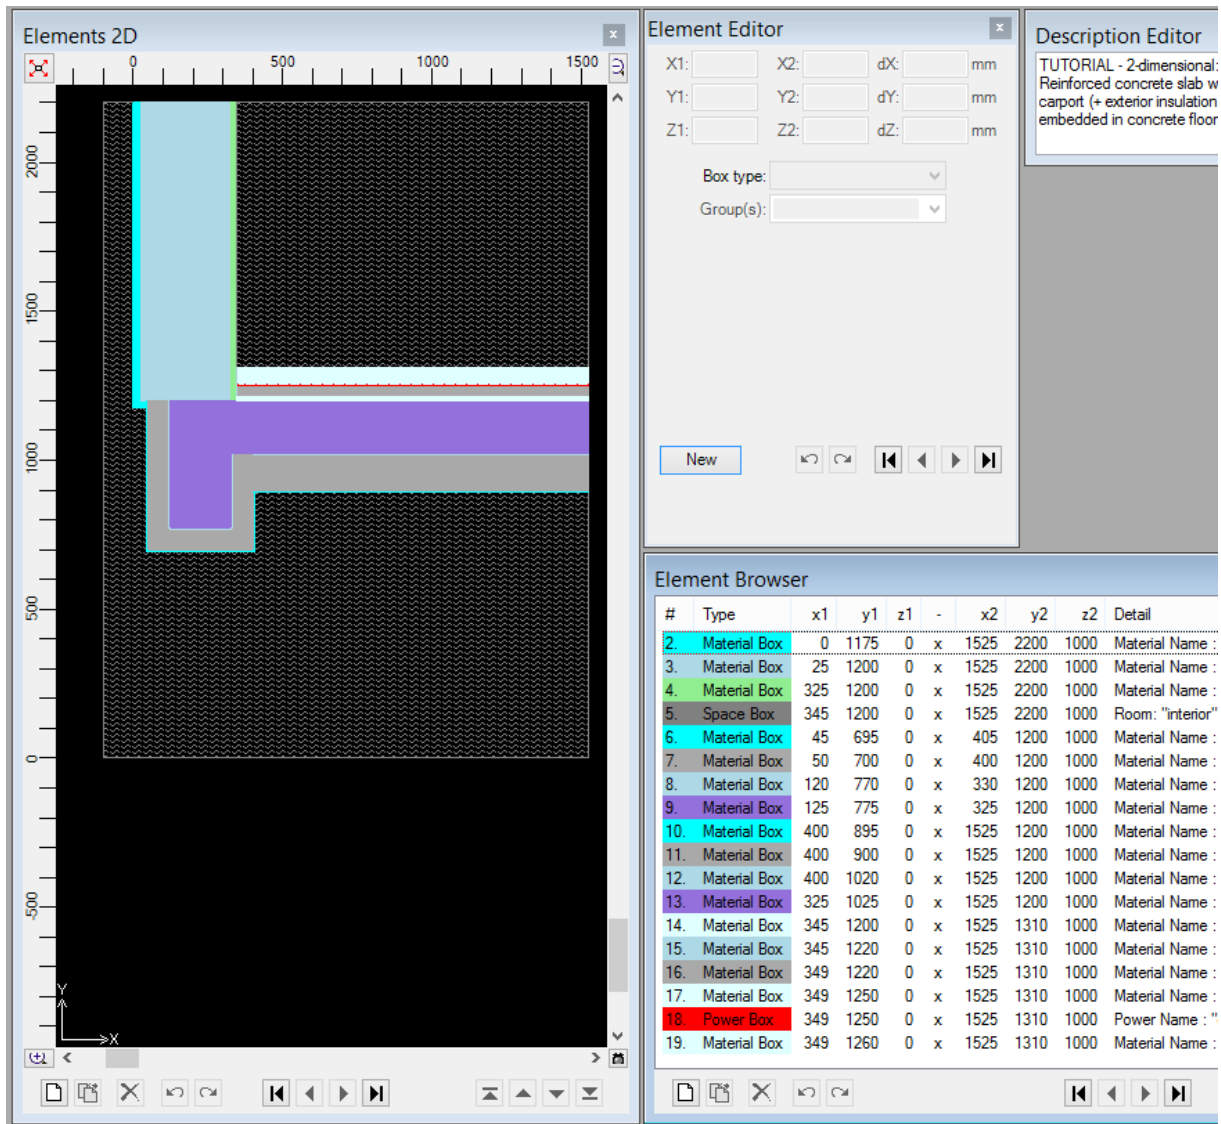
Elements 2D

0 500 1000 1500

2000 1500 1000 500 0 -500

Y
X

Element Editor

X1: X2: dX: mm
Y1: Y2: dY: mm
Z1: Z2: dZ: mm

Box type:
Group(s):

New

Description Editor

TUTORIAL - 2-dimensional: Reinforced concrete slab w carport (+ exterior insulation embedded in concrete floor

Element Browser

| # | Type | x1 | y1 | z1 | - | x2 | y2 | z2 | Detail |
|---|---|---|---|---|---|---|---|---|---|
| 2. | Material Box | 0 | 1175 | 0 | x | 1525 | 2200 | 1000 | Material Name : |
| 3. | Material Box | 25 | 1200 | 0 | x | 1525 | 2200 | 1000 | Material Name : |
| 4. | Material Box | 325 | 1200 | 0 | x | 1525 | 2200 | 1000 | Material Name : |
| 5. | Space Box | 345 | 1200 | 0 | x | 1525 | 2200 | 1000 | Room: "interior" |
| 6. | Material Box | 45 | 695 | 0 | x | 405 | 1200 | 1000 | Material Name : |
| 7. | Material Box | 50 | 700 | 0 | x | 400 | 1200 | 1000 | Material Name : |
| 8. | Material Box | 120 | 770 | 0 | x | 330 | 1200 | 1000 | Material Name : |
| 9. | Material Box | 125 | 775 | 0 | x | 325 | 1200 | 1000 | Material Name : |
| 10. | Material Box | 400 | 895 | 0 | x | 1525 | 1200 | 1000 | Material Name : |
| 11. | Material Box | 400 | 900 | 0 | x | 1525 | 1200 | 1000 | Material Name : |
| 12. | Material Box | 400 | 1020 | 0 | x | 1525 | 1200 | 1000 | Material Name : |
| 13. | Material Box | 325 | 1025 | 0 | x | 1525 | 1200 | 1000 | Material Name : |
| 14. | Material Box | 345 | 1200 | 0 | x | 1525 | 1310 | 1000 | Material Name : |
| 15. | Material Box | 345 | 1220 | 0 | x | 1525 | 1310 | 1000 | Material Name : |
| 16. | Material Box | 349 | 1220 | 0 | x | 1525 | 1310 | 1000 | Material Name : |
| 17. | Material Box | 349 | 1250 | 0 | x | 1525 | 1310 | 1000 | Material Name : |
| 18. | Power Box | 349 | 1250 | 0 | x | 1525 | 1310 | 1000 | Power Name : " |
| 19. | Material Box | 349 | 1260 | 0 | x | 1525 | 1310 | 1000 | Material Name : |